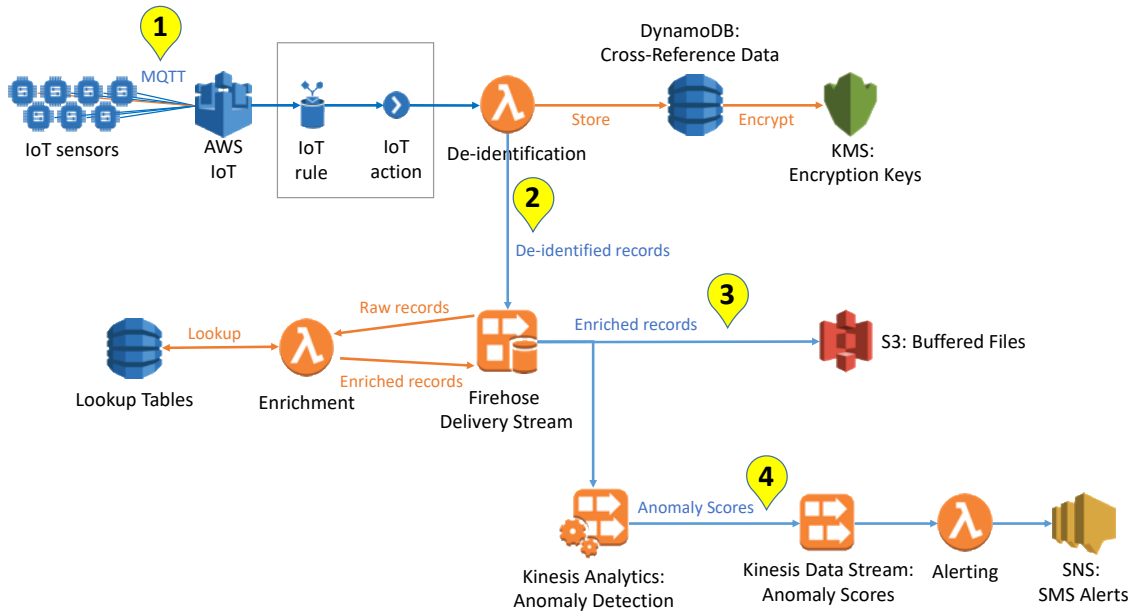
1

MQTT

IoT sensors

AWS IoT

IoT rule

IoT action

De-identification

Store

DynamoDB: Cross-Reference Data

Encrypt

KMS: Encryption Keys

2

De-identified records

Lookup

Lookup Tables

Enrichment

Raw records

Enriched records

Firehose Delivery Stream

3

Enriched records

S3: Buffered Files

4

Anomaly Scores

Kinesis Analytics: Anomaly Detection

Kinesis Data Stream: Anomaly Scores

Alerting

SNS: SMS Alerts